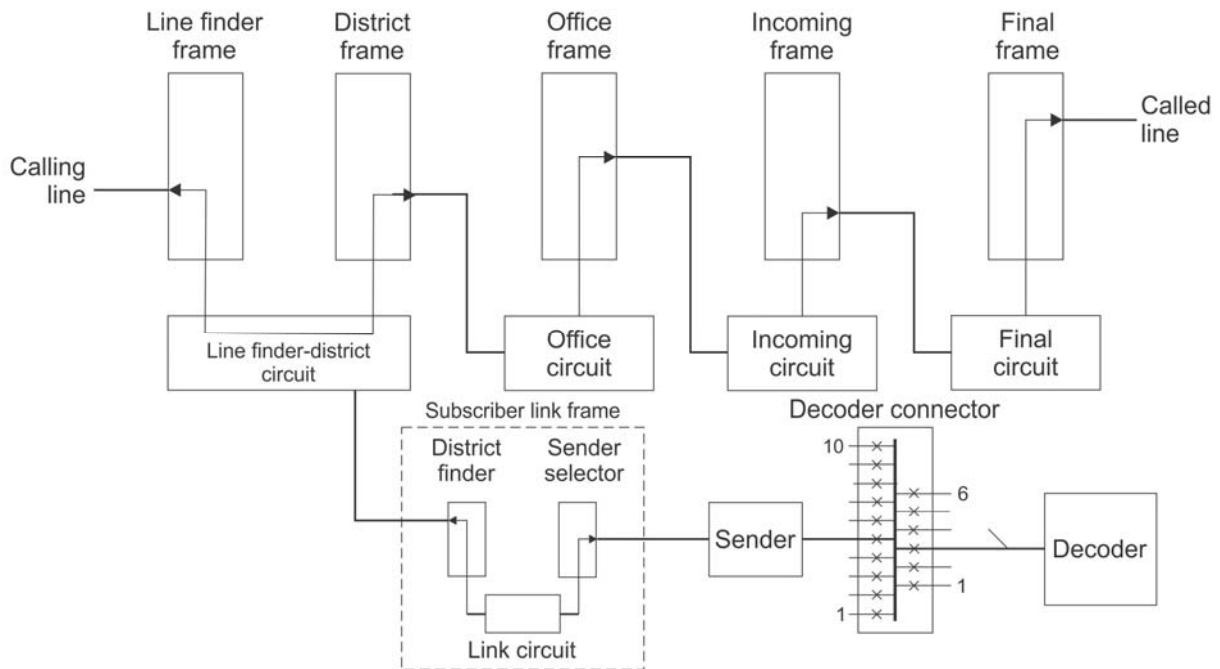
Line finder frame

District frame

Office frame

Incoming frame

Final frame

Calling line

Called line

Line finder-district circuit

Office circuit

Incoming circuit

Final circuit

Subscriber link frame

District finder

Sender selector

Link circuit

Decoder connector

10

6

1

1

Sender

Decoder